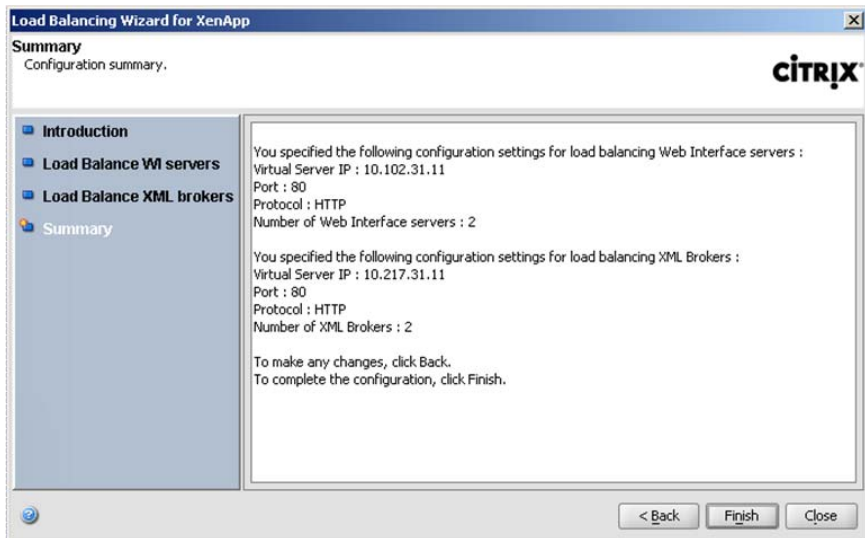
Load Balancing Wizard for XenApp

Summary
Configuration summary.

CITRIX

Introduction
Load Balance WI servers
Load Balance XML brokers
Summary

You specified the following configuration settings for load balancing Web Interface servers :
Virtual Server IP : 10.102.31.11
Port : 80
Protocol : HTTP
Number of Web Interface servers : 2

You specified the following configuration settings for load balancing XML Brokers :
Virtual Server IP : 10.217.31.11
Port : 80
Protocol : HTTP
Number of XML Brokers : 2

To make any changes, click Back.
To complete the configuration, click Finish.

< Back Finish Close